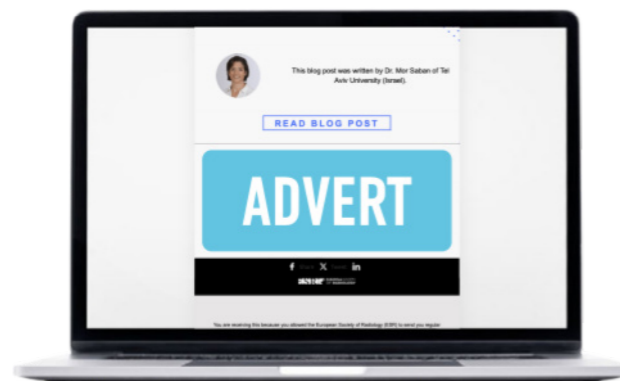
This blog post was written by Dr. Mor Saban of Tel Aviv University (Israel).

READ BLOG POST

ADVERT

f Share X Tweet in

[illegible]

You are receiving this because you allowed the European Society of Radiology (ESR) to send you regular